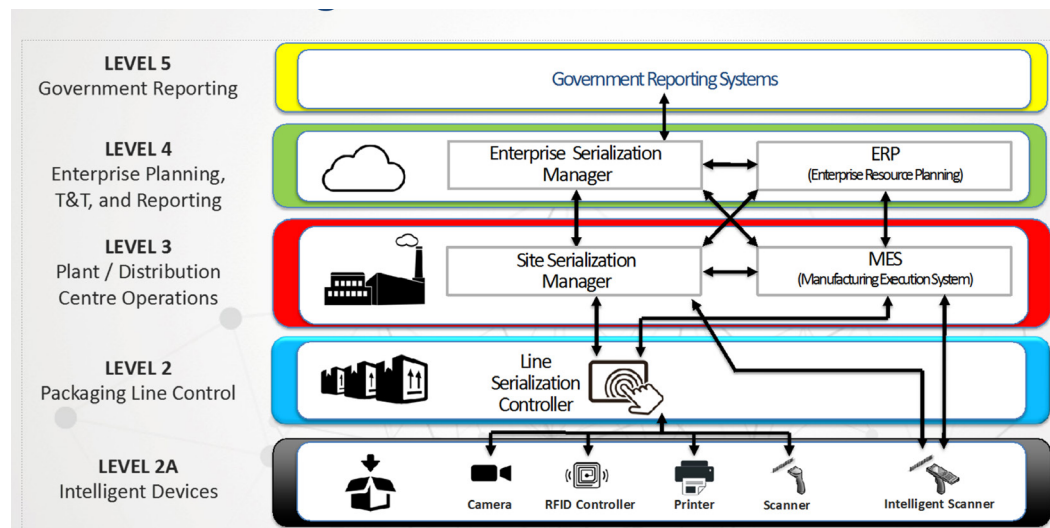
LEVEL 5
Government Reporting

Government Reporting Systems

LEVEL 4
Enterprise Planning, T&T, and Reporting

Enterprise Serialization Manager

ERP
(Enterprise Resource Planning)

LEVEL 3
Plant / Distribution Centre Operations

Site Serialization Manager

MES
(Manufacturing Execution System)

LEVEL 2
Packaging Line Control

Line Serialization Controller

LEVEL 2A
Intelligent Devices

Camera

RFID Controller

Printer

Scanner

Intelligent Scanner